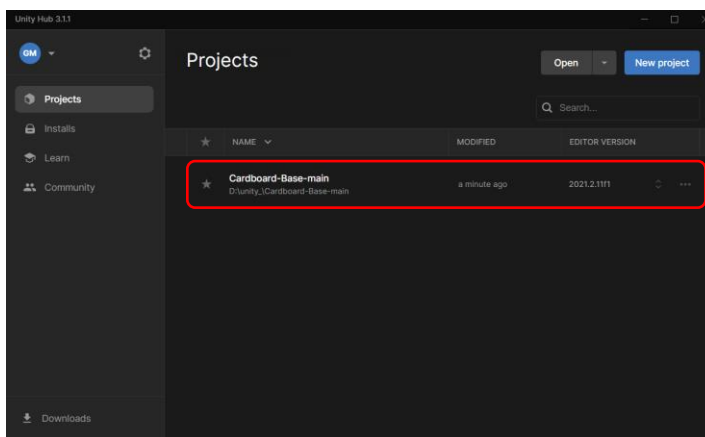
Unity Hub 3.1.1

GM

Projects
Installs
Learn
Community

Downloads

Projects

Open

New project

Search...

| | NAME | MODIFIED | EDITOR VERSION |
|---|---|---|---|
| | Cardboard-Base-main D:\unity_\Cardboard-Base-main | a minute ago | 2021.2.11f1 |